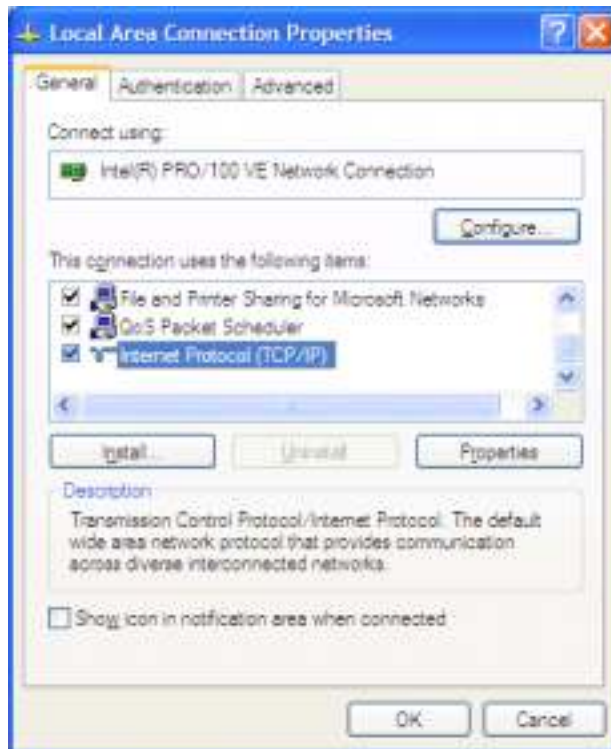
Local Area Connection Properties

General Authentication Advanced

Connect using:

Intel(R) PRO/100 VE Network Connection

Configure...

This connection uses the following items:

File and Printer Sharing for Microsoft Networks
QoS Packet Scheduler
Internet Protocol (TCP/IP)

Install... Uninstall Properties

Description

Transmission Control Protocol/Internet Protocol. The default wide area network protocol that provides communication across diverse interconnected networks.

Show icon in notification area when connected

OK Cancel